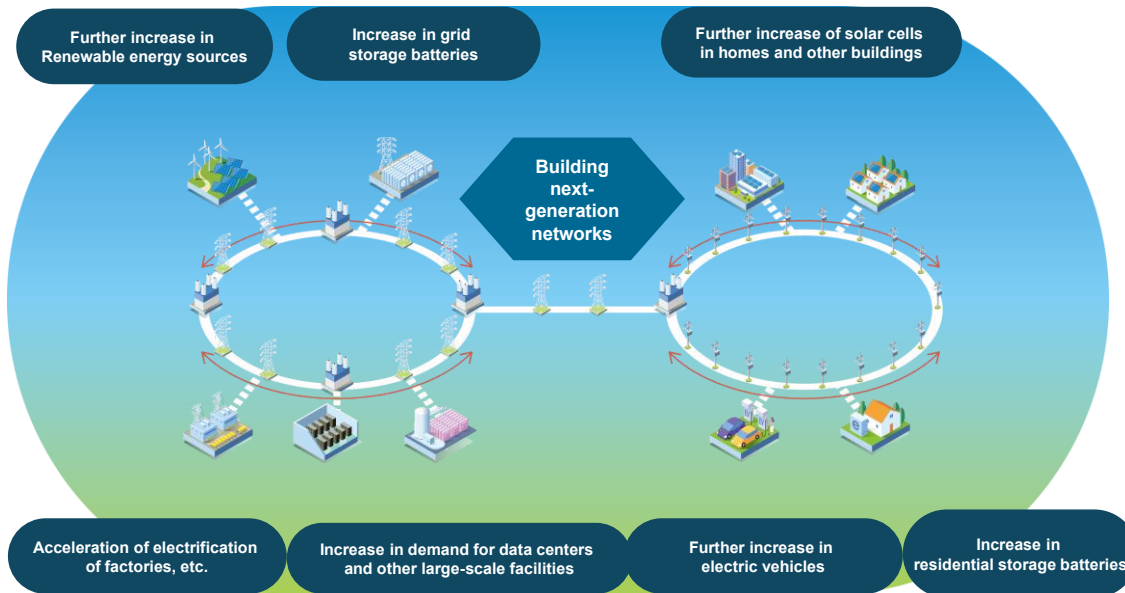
Further increase in Renewable energy sources

Increase in grid storage batteries

Further increase of solar cells in homes and other buildings

Building next-generation networks

Acceleration of electrification of factories, etc.

Increase in demand for data centers and other large-scale facilities

Further increase in electric vehicles

Increase in residential storage batteries